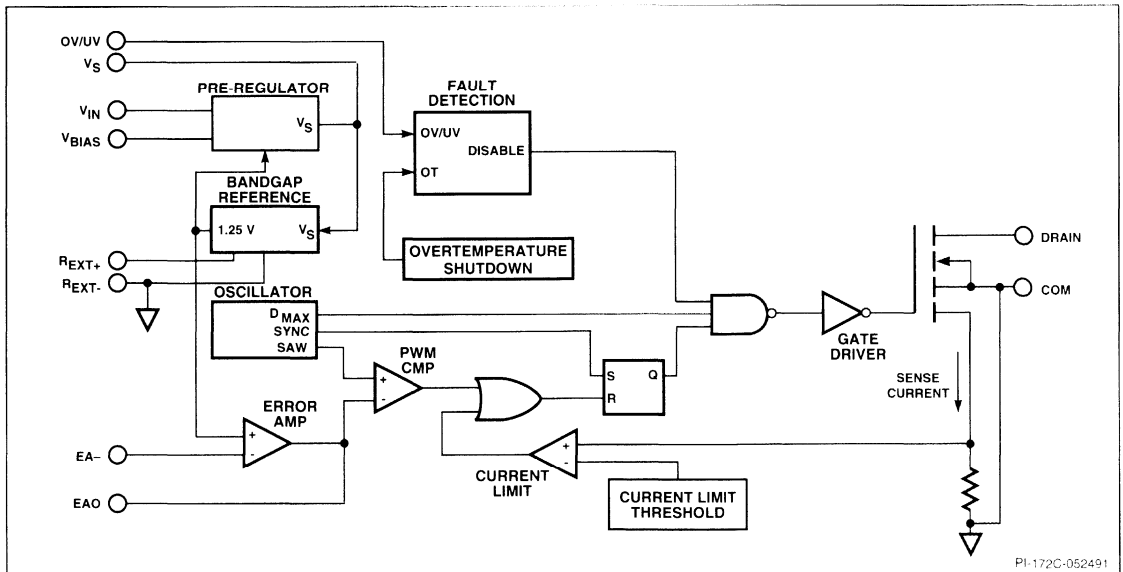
OV/UV
$V_S$
$V_{IN}$
$V_{BIAS}$
PRE-REGULATOR
$V_S$
FAULT DETECTION
OV/UV
DISABLE
OT
BANDGAP REFERENCE
1.25 V
$V_S$
$R_{EXT+}$
$R_{EXT-}$
OVERTEMPERATURE SHUTDOWN
DRAIN
COM
OSCILLATOR
$D_{MAX}$
SYNC
SAW
GATE DRIVER
PWM CMP
+
-
S
Q
R
SENSE CURRENT
ERROR AMP
+
-
EA-
EAO
+
-
CURRENT LIMIT
CURRENT LIMIT THRESHOLD
PI-172C-052491